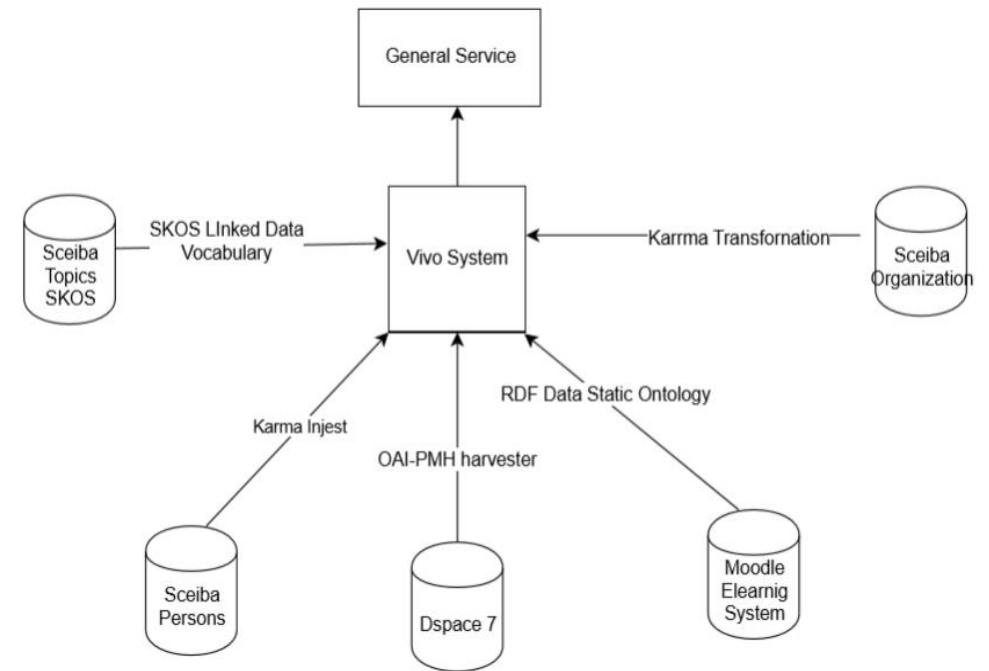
General Service

Sceiba Topics SKOS

SKOS LInked Data Vocabulary

Vivo System

Karrma Transfornation

Sceiba Organization

Karma Injest

OAI-PMH harvester

RDF Data Static Ontology

Sceiba Persons

Dspace 7

Moodle Elearnig System